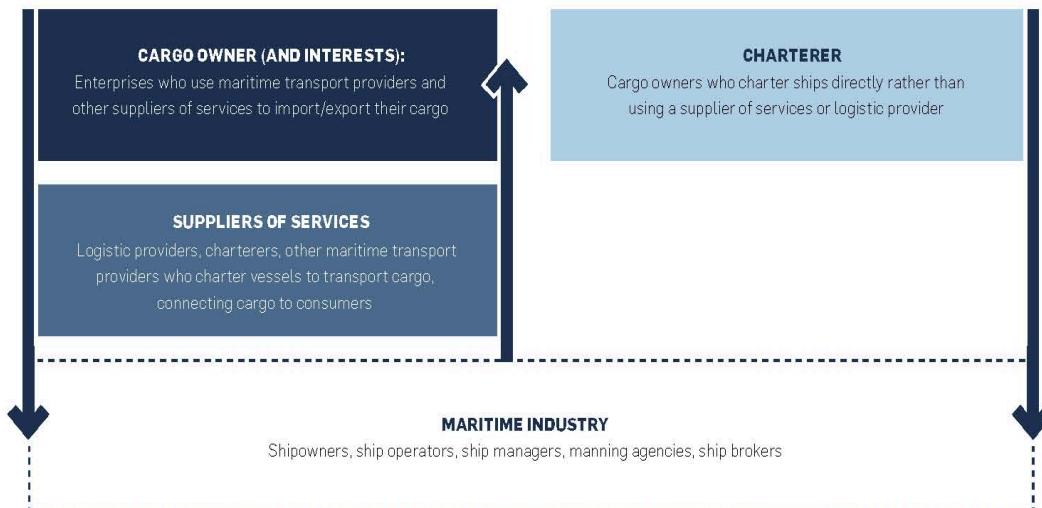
CARGO OWNER (AND INTERESTS):
Enterprises who use maritime transport providers and other suppliers of services to import/export their cargo

CHARTERER
Cargo owners who charter ships directly rather than using a supplier of services or logistic provider

SUPPLIERS OF SERVICES
Logistic providers, charterers, other maritime transport providers who charter vessels to transport cargo, connecting cargo to consumers

MARITIME INDUSTRY
Shipowners, ship operators, ship managers, manning agencies, ship brokers